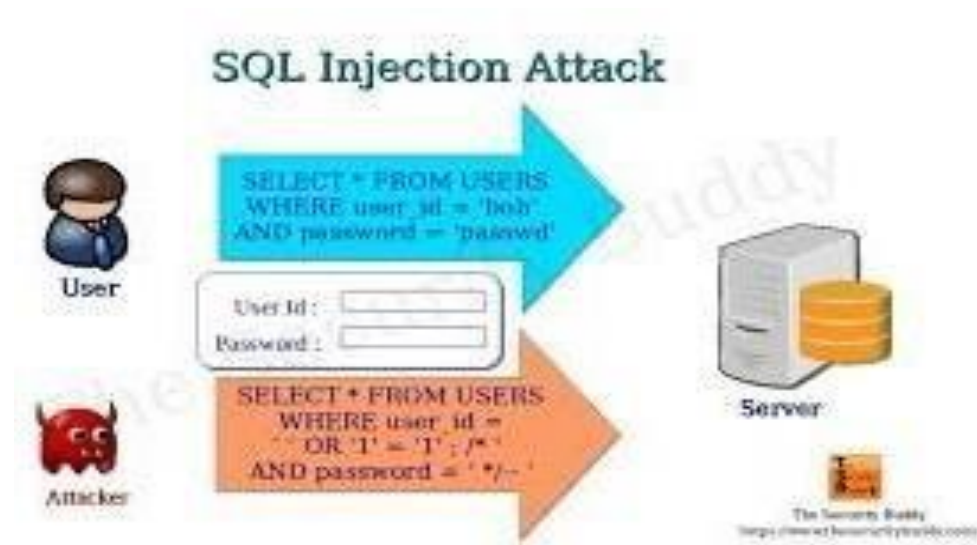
SQL Injection Attack

User

SELECT * FROM USERS WHERE user_id = 'bob' AND password = 'passwd'

User Id :

Password :

SELECT * FROM USERS WHERE user_id = '' OR '1' = '1' ; /* ' AND password = ' */-- '

Attacker

Server

The Security Buddy
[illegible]

The Security Buddy